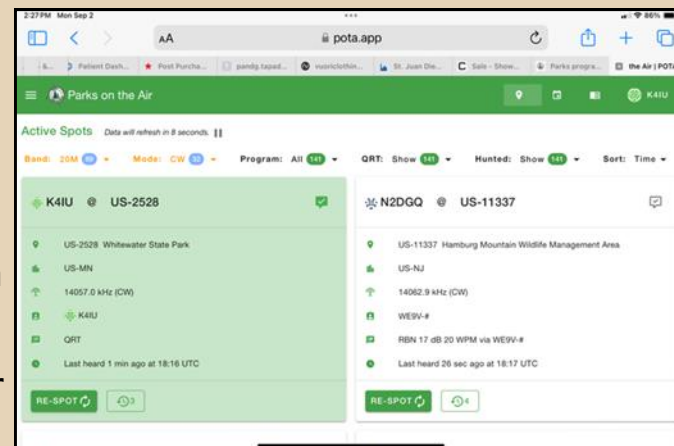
2:27PM Mon Sep 2

86%

AA

pota.app

Patient Dash...

Post Purcha...

pandg.tapad...

vuoriclothin...

St. Juan Die...

Sale - Show...

Parks progra...

the Air | POTA

Parks on the Air

K4IU

Active Spots Data will refresh in 8 seconds.

Band: 20M 89

Mode: CW 52

Program: All 141

QRT: Show 141

Hunted: Show 141

Sort: Time

K4IU @ US-2528

US-2528 Whitewater State Park

US-MN

14057.0 kHz (CW)

K4IU

QRT

Last heard 1 min ago at 18:16 UTC

RE-SPOT

3

N2DGQ @ US-11337

US-11337 Hamburg Mountain Wildlife Management Area

US-NJ

14062.9 kHz (CW)

WE9V-#

RBN 17 dB 20 WPM via WE9V-#

Last heard 26 sec ago at 18:17 UTC

RE-SPOT

4